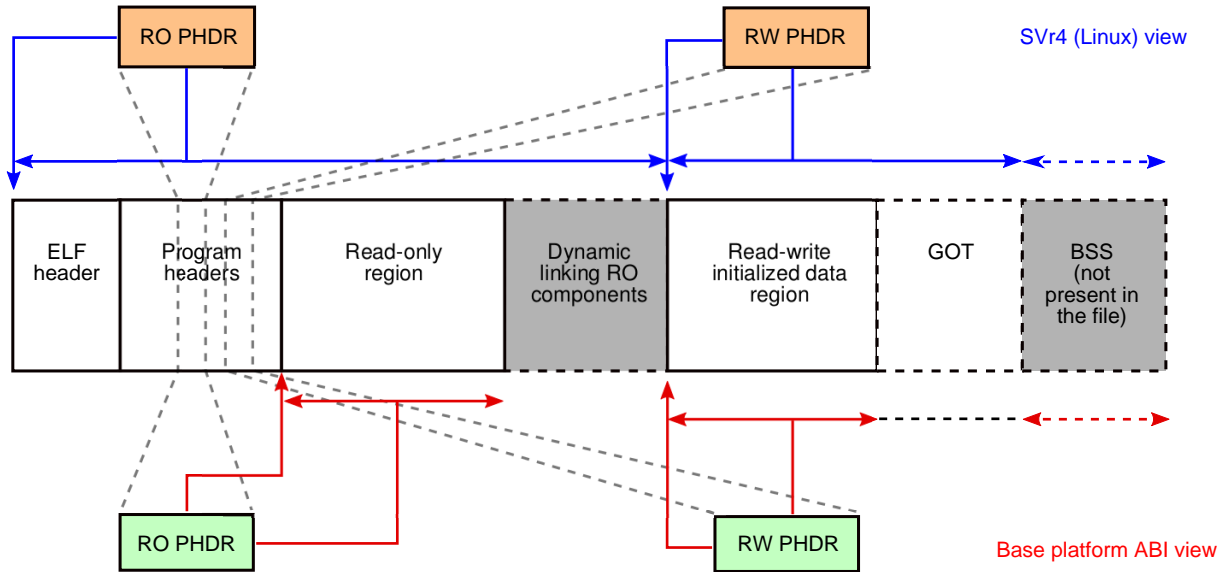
RO PHDR

RW PHDR

SVr4 (Linux) view

ELF header

Program headers

Read-only region

Dynamic linking RO components

Read-write initialized data region

GOT

BSS (not present in the file)

RO PHDR

RW PHDR

Base platform ABI view